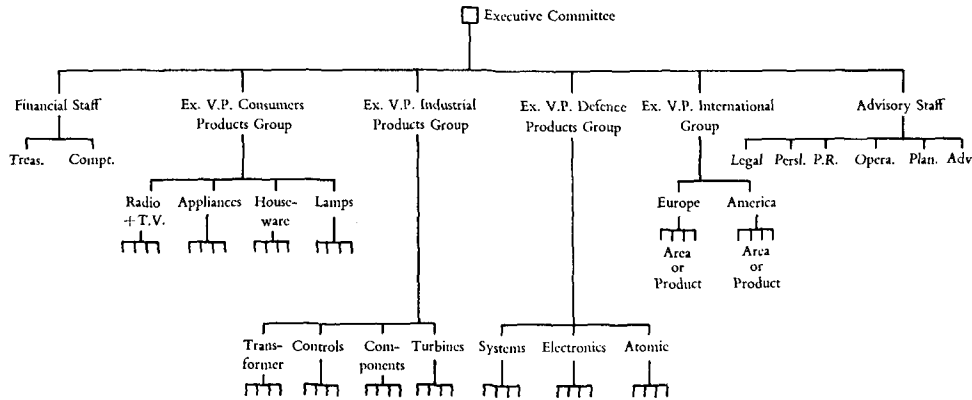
Executive Committee

Financial Staff

Treas. Compt.

Ex. V.P. Consumers Products Group

Radio + T.V. Appliances Houseware Lamps

Ex. V.P. Industrial Products Group

Transformer Controls Components Turbines

Ex. V.P. Defence Products Group

Systems Electronics Atomic

Ex. V.P. International Group

Europe America

Area or Product

Area or Product

Advisory Staff

Legal Persl. P.R. Opera. Plan. Adv